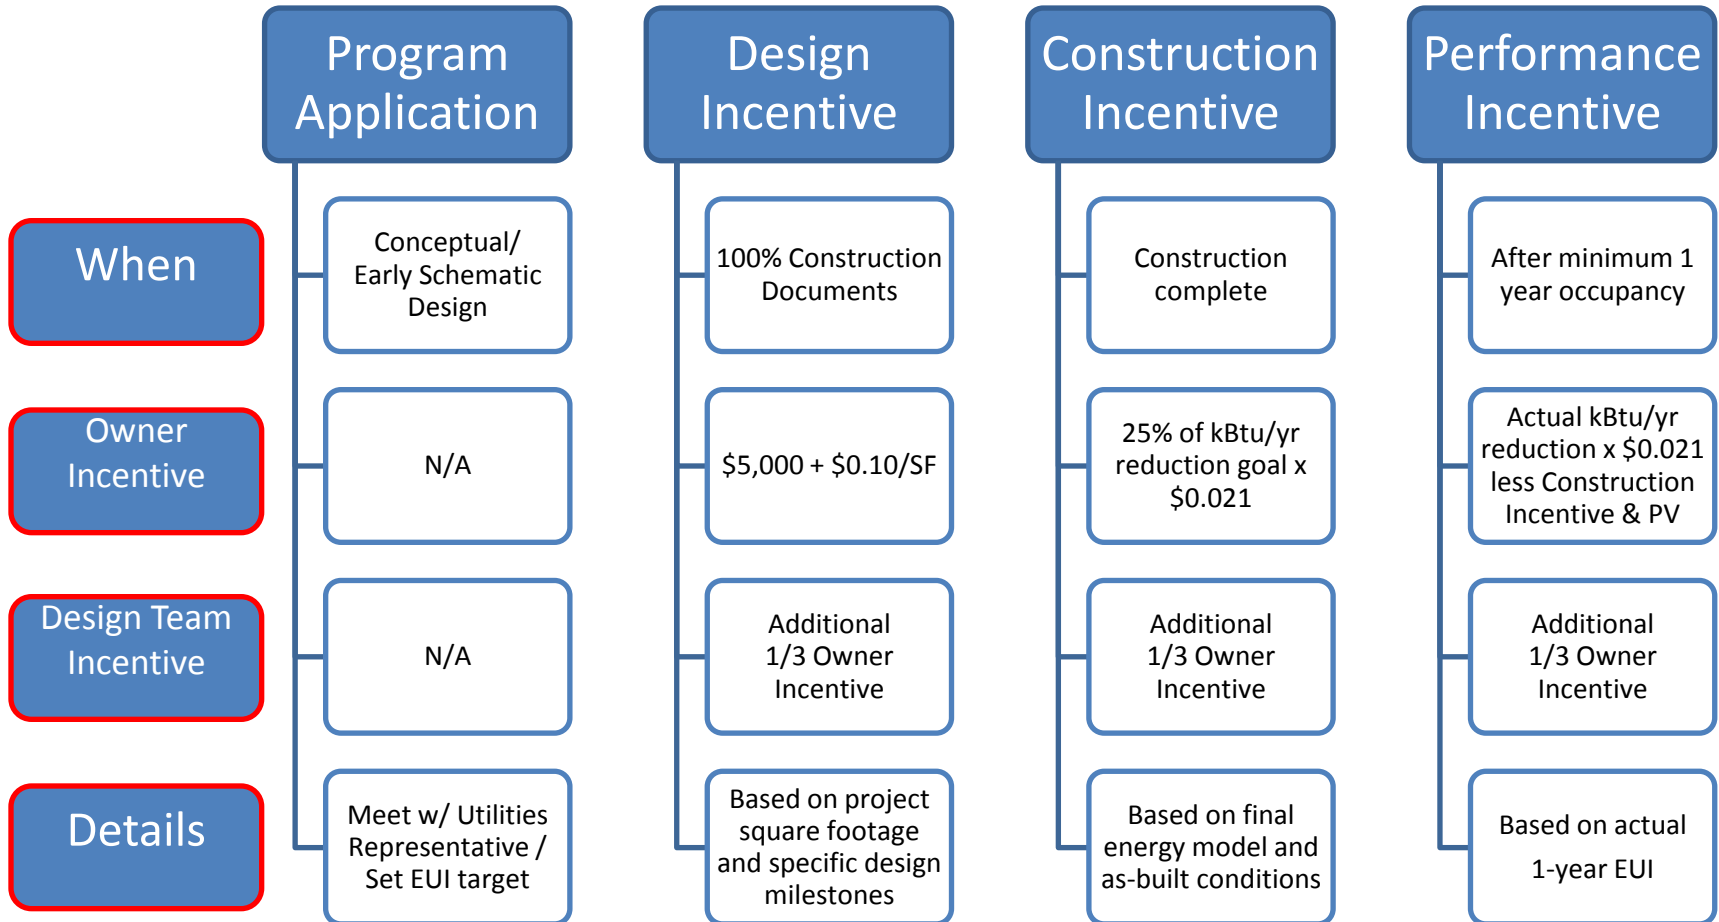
|  | Program Application | Design Incentive | Construction Incentive | Performance Incentive |
|---|---|---|---|---|
| When | Conceptual/ Early Schematic Design | 100% Construction Documents | Construction complete | After minimum 1 year occupancy |
| Owner Incentive | N/A | \$5,000 + \$0.10/SF | 25% of kBtu/yr reduction goal x \$0.021 | Actual kBtu/yr reduction x \$0.021 less Construction Incentive & PV |
| Design Team Incentive | N/A | Additional 1/3 Owner Incentive | Additional 1/3 Owner Incentive | Additional 1/3 Owner Incentive |
| Details | Meet w/ Utilities Representative / Set EUI target | Based on project square footage and specific design milestones | Based on final energy model and as-built conditions | Based on actual 1-year EUI |